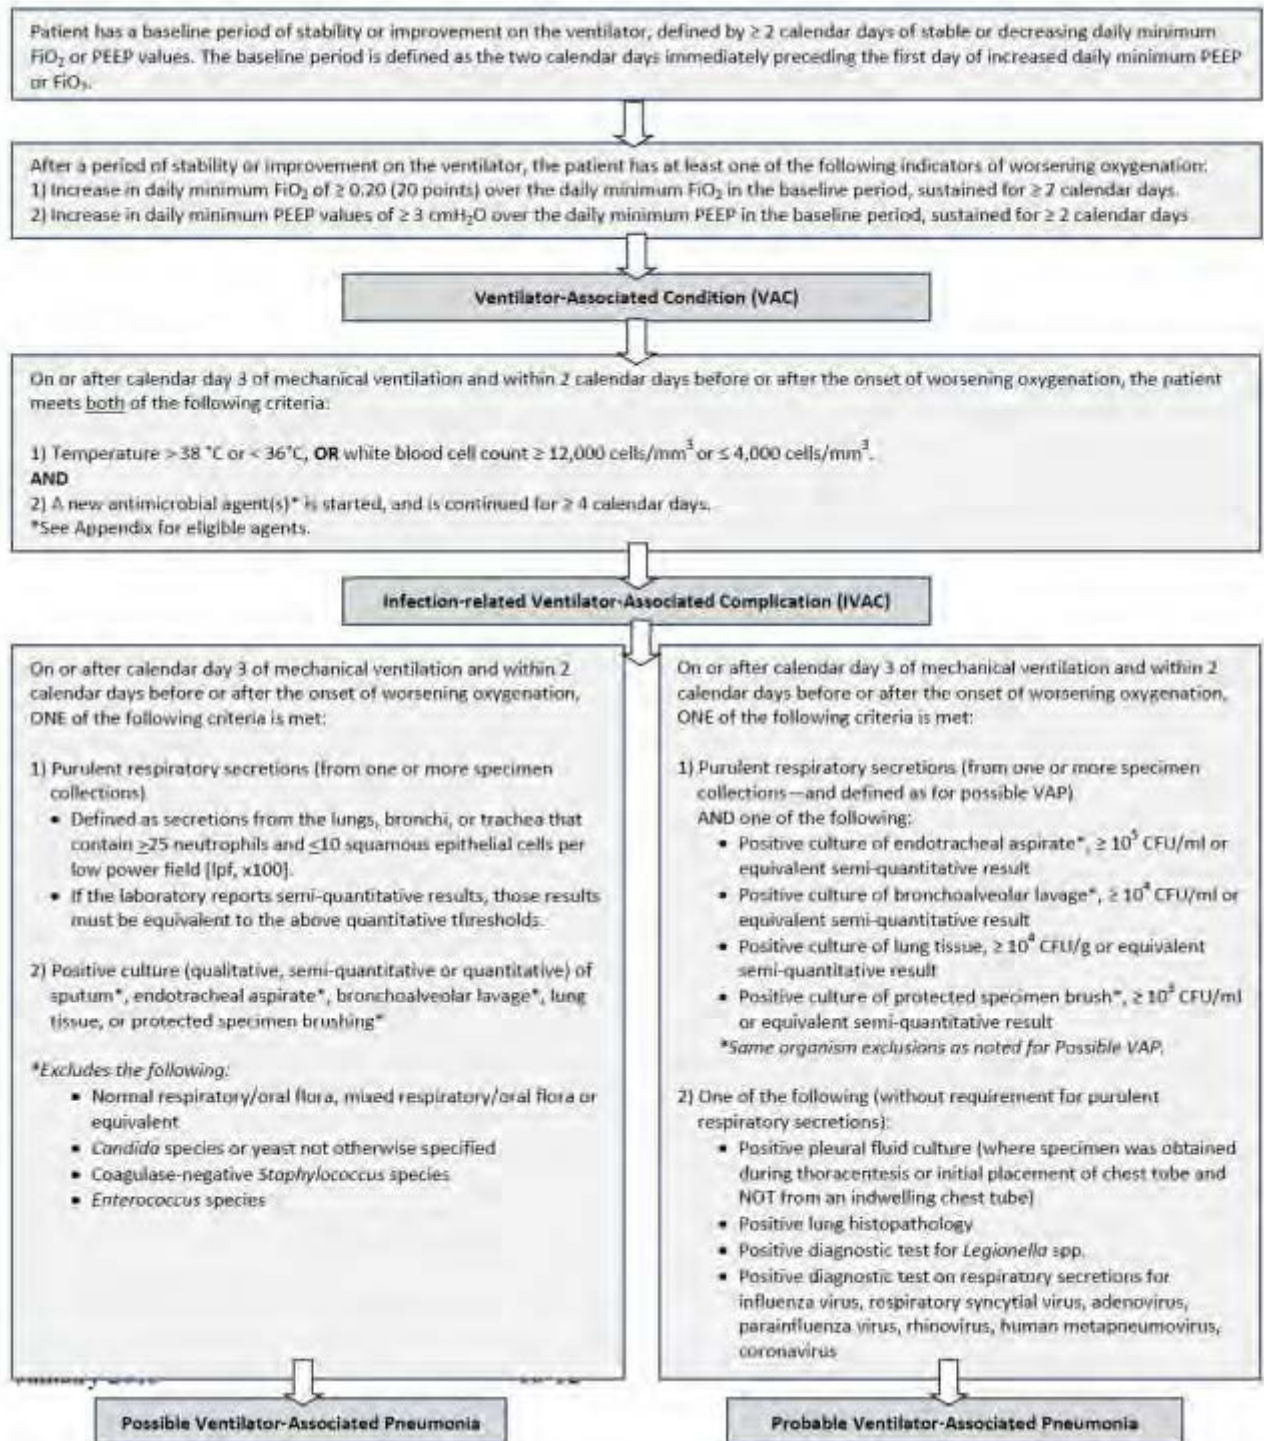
Patient has a baseline period of stability or improvement on the ventilator, defined by ≥ 2 calendar days of stable or decreasing daily minimum $FiO_2$ or PEEP values. The baseline period is defined as the two calendar days immediately preceding the first day of increased daily minimum PEEP or $FiO_2$.

After a period of stability or improvement on the ventilator, the patient has at least one of the following indicators of worsening oxygenation:
1) Increase in daily minimum $FiO_2$ of ≥ 0.20 (20 points) over the daily minimum $FiO_2$ in the baseline period, sustained for ≥ 2 calendar days.
2) Increase in daily minimum PEEP values of ≥ 3 $cmH_2O$ over the daily minimum PEEP in the baseline period, sustained for ≥ 2 calendar days.

Ventilator-Associated Condition (VAC)

On or after calendar day 3 of mechanical ventilation and within 2 calendar days before or after the onset of worsening oxygenation, the patient meets both of the following criteria:

1) Temperature > 38 °C or < 36°C, OR white blood cell count ≥ 12,000 cells/$mm^3$ or ≤ 4,000 cells/$mm^3$.
AND
2) A new antimicrobial agent(s)* is started, and is continued for ≥ 4 calendar days.
*See Appendix for eligible agents.

Infection-related Ventilator-Associated Complication (IVAC)

On or after calendar day 3 of mechanical ventilation and within 2 calendar days before or after the onset of worsening oxygenation, ONE of the following criteria is met:

1) Purulent respiratory secretions (from one or more specimen collections)
• Defined as secretions from the lungs, bronchi, or trachea that contain ≥25 neutrophils and ≤10 squamous epithelial cells per low power field [lpf, x100].
• If the laboratory reports semi-quantitative results, those results must be equivalent to the above quantitative thresholds.

2) Positive culture (qualitative, semi-quantitative or quantitative) of sputum*, endotracheal aspirate*, bronchoalveolar lavage*, lung tissue, or protected specimen brushing*

*Excludes the following:
• Normal respiratory/oral flora, mixed respiratory/oral flora or equivalent
• Candida species or yeast not otherwise specified
• Coagulase-negative Staphylococcus species
• Enterococcus species

On or after calendar day 3 of mechanical ventilation and within 2 calendar days before or after the onset of worsening oxygenation, ONE of the following criteria is met:

1) Purulent respiratory secretions (from one or more specimen collections—and defined as for possible VAP)
AND one of the following:
• Positive culture of endotracheal aspirate*, ≥ $10^5$ CFU/ml or equivalent semi-quantitative result
• Positive culture of bronchoalveolar lavage*, ≥ $10^4$ CFU/ml or equivalent semi-quantitative result
• Positive culture of lung tissue, ≥ $10^4$ CFU/g or equivalent semi-quantitative result
• Positive culture of protected specimen brush*, ≥ $10^3$ CFU/ml or equivalent semi-quantitative result
*Same organism exclusions as noted for Possible VAP.

2) One of the following (without requirement for purulent respiratory secretions):
• Positive pleural fluid culture (where specimen was obtained during thoracentesis or initial placement of chest tube and NOT from an indwelling chest tube)
• Positive lung histopathology
• Positive diagnostic test for Legionella spp.
• Positive diagnostic test on respiratory secretions for influenza virus, respiratory syncytial virus, adenovirus, parainfluenza virus, rhinovirus, human metapneumovirus, coronavirus

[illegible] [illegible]

Possible Ventilator-Associated Pneumonia

Probable Ventilator-Associated Pneumonia